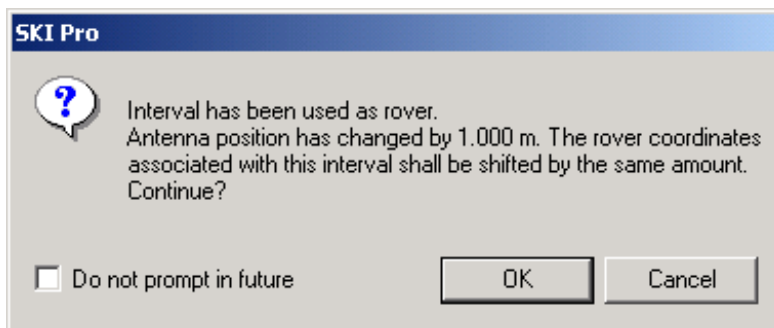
SKI Pro

?

Interval has been used as rover.
Antenna position has changed by 1.000 m. The rover coordinates associated with this interval shall be shifted by the same amount. Continue?

Do not prompt in future

OK

Cancel